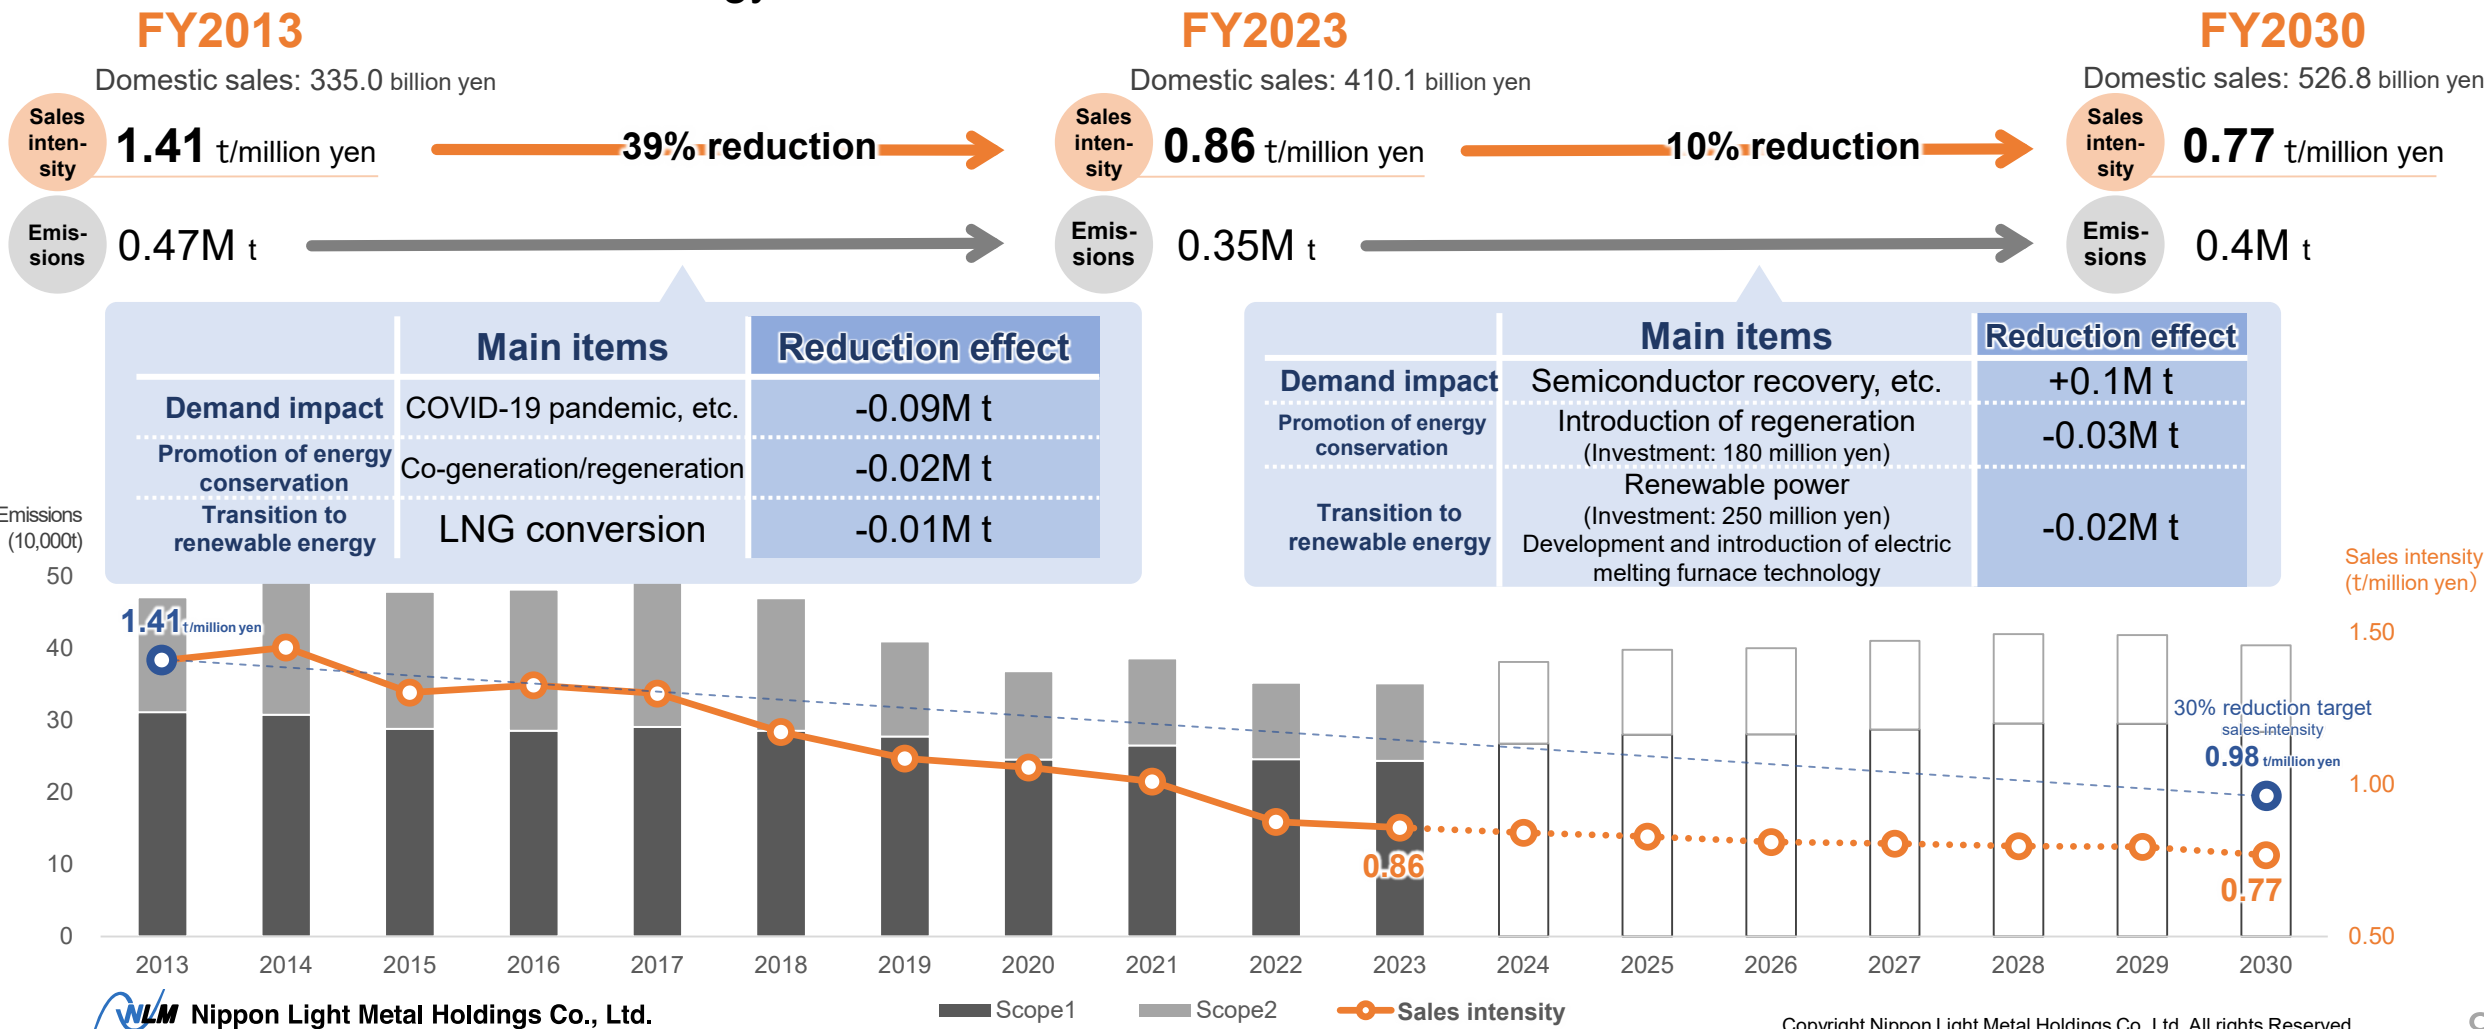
FY2013

Domestic sales: 335.0 billion yen

Sales intensity 1.41 t/million yen

39% reduction

Emissions 0.47M t

FY2023

Domestic sales: 410.1 billion yen

Sales intensity 0.86 t/million yen

10% reduction

Emissions 0.35M t

FY2030

Domestic sales: 526.8 billion yen

Sales intensity 0.77 t/million yen

Emissions 0.4M t

| | Main items | Reduction effect |
|---|---|---|
| Demand impact | COVID-19 pandemic, etc. | -0.09M t |
| Promotion of energy conservation | Co-generation/regeneration | -0.02M t |
| Transition to renewable energy | LNG conversion | -0.01M t |

| | Main items | Reduction effect |
|---|---|---|
| Demand impact | Semiconductor recovery, etc. | +0.1M t |
| Promotion of energy conservation | Introduction of regeneration (Investment: 180 million yen) | -0.03M t |
| Transition to renewable energy | Renewable power (Investment: 250 million yen) Development and introduction of electric melting furnace technology | -0.02M t |

Emissions (10,000t)

50
40
30
20
10
0

Sales intensity (t/million yen)

1.50
1.00
0.50

1.41 t/million yen

0.86

30% reduction target sales intensity 0.98 t/million yen

0.77

2013 2014 2015 2016 2017 2018 2019 2020 2021 2022 2023 2024 2025 2026 2027 2028 2029 2030

Scope1 Scope2 Sales intensity

NLM Nippon Light Metal Holdings Co., Ltd.

Copyright Nippon Light Metal Holdings Co. Ltd. All rights Reserved